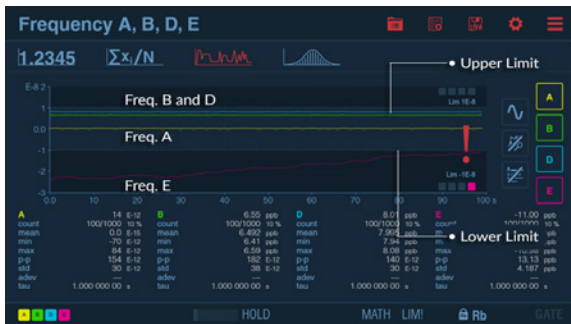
Frequency A, B, D, E

1.2345 $\sum x_i/N$

Upper Limit

E-8 2

Freq. B and D

Lim 1E-8

1

0.0

Freq. A

-1

-2

Lim -1E-8

Freq. E

-3

0.0 10 20 30 40 50 60 70 80 90 100 s

Lower Limit

A B D E

| A | | | B | | | D | | | E | | |
|---|---|---|---|---|---|---|---|---|---|---|---|
| count | 14 | E-12 | count | 6.55 | ppb | count | 8.01 | ppb | | -11.00 | ppb |
| count | 100/1000 | 10 % | count | 100/1000 | 10 % | count | 100/1000 | 10 % | count | 100/1000 | 10 % |
| mean | 0.0 | E-15 | mean | 6.492 | ppb | mean | 7.965 | ppb | | | |
| min | -70 | E-12 | min | 6.41 | ppb | min | 7.94 | ppb | | | |
| max | 84 | E-12 | max | 6.59 | ppb | max | 8.08 | ppb | max | | |
| p-p | 154 | E-12 | p-p | 182 | E-12 | p-p | 140 | E-12 | p-p | 13.13 | ppb |
| std | 30 | E-12 | std | 38 | E-12 | std | 30 | E-12 | std | 4.187 | ppb |
| adev | — | | adev | — | | adev | — | | adev | — | |
| tau | 1.000 000 00 | s | tau | 1.000 000 00 | s | tau | 1.000 000 00 | s | tau | 1.000 000 00 | s |

A B D E HOLD MATH LIM! Rb GATE